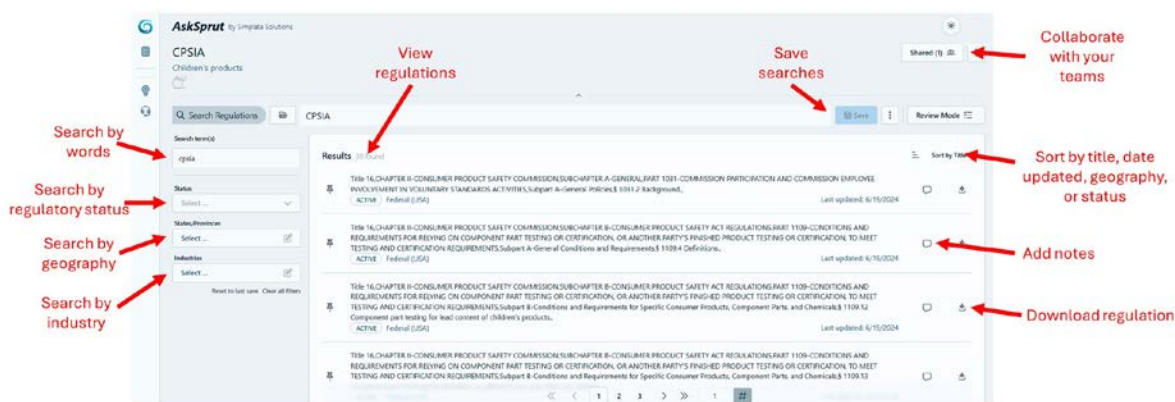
AskSprut by Simplata Solutions

CPSIA
Children's products

Search Regulations
CPSIA
Save
Review Mode
Shared (1)

Search term(s)
cpsia
Status
Select ...
States/Provinces
Select ...
Industries
Select ...
Reset to last save Clear all filters

Results 30 found
Sort by Title

Title 16,CHAPTER II-CONSUMER PRODUCT SAFETY COMMISSION,SUBCHAPTER A-GENERAL,PART 1031-COMMISSION PARTICIPATION AND COMMISSION EMPLOYEE INVOLVEMENT IN VOLUNTARY STANDARDS ACTIVITIES,Subpart A-General Policies,§ 1031.2 Background.
ACTIVE Federal (USA) Last updated: 6/15/2024

Title 16,CHAPTER II-CONSUMER PRODUCT SAFETY COMMISSION,SUBCHAPTER B-CONSUMER PRODUCT SAFETY ACT REGULATIONS,PART 1109-CONDITIONS AND REQUIREMENTS FOR RELYING ON COMPONENT PART TESTING OR CERTIFICATION, OR ANOTHER PARTY'S FINISHED PRODUCT TESTING OR CERTIFICATION, TO MEET TESTING AND CERTIFICATION REQUIREMENTS,Subpart A-General Conditions and Requirements,§ 1109.4 Definitions.
ACTIVE Federal (USA) Last updated: 6/15/2024

Title 16,CHAPTER II-CONSUMER PRODUCT SAFETY COMMISSION,SUBCHAPTER B-CONSUMER PRODUCT SAFETY ACT REGULATIONS,PART 1109-CONDITIONS AND REQUIREMENTS FOR RELYING ON COMPONENT PART TESTING OR CERTIFICATION, OR ANOTHER PARTY'S FINISHED PRODUCT TESTING OR CERTIFICATION, TO MEET TESTING AND CERTIFICATION REQUIREMENTS,Subpart B-Conditions and Requirements for Specific Consumer Products, Component Parts, and Chemicals,§ 1109.12 Component part testing for lead content of children's products.
ACTIVE Federal (USA) Last updated: 6/15/2024

Title 16,CHAPTER II-CONSUMER PRODUCT SAFETY COMMISSION,SUBCHAPTER B-CONSUMER PRODUCT SAFETY ACT REGULATIONS,PART 1109-CONDITIONS AND REQUIREMENTS FOR RELYING ON COMPONENT PART TESTING OR CERTIFICATION, OR ANOTHER PARTY'S FINISHED PRODUCT TESTING OR CERTIFICATION, TO MEET TESTING AND CERTIFICATION REQUIREMENTS,Subpart B-Conditions and Requirements for Specific Consumer Products, Component Parts, and Chemicals,§ 1109.13

1 2 3 1

View regulations
Save searches
Collaborate with your teams
Search by words
Search by regulatory status
Search by geography
Search by industry
Sort by title, date updated, geography, or status
Add notes
Download regulation